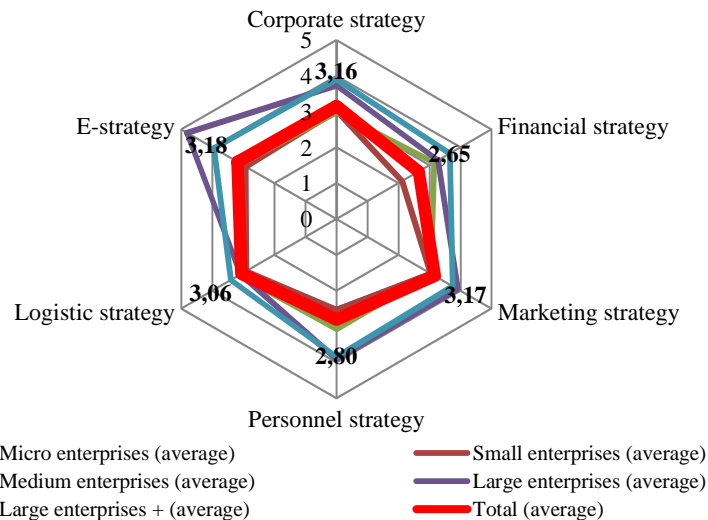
Corporate strategy
5
4
3
2
1
0
3,16
Financial strategy
2,65
Marketing strategy
3,17
Personnel strategy
2,80
Logistic strategy
3,06
E-strategy
3,18

Micro enterprises (average)
Small enterprises (average)
Medium enterprises (average)
Large enterprises (average)
Large enterprises + (average)
Total (average)